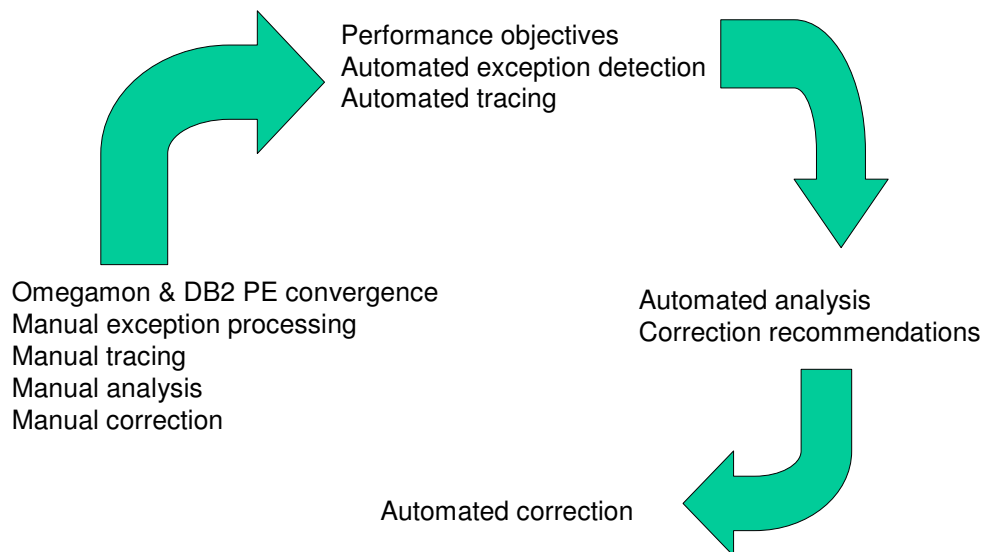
Omegamon & DB2 PE convergence
Manual exception processing
Manual tracing
Manual analysis
Manual correction

Performance objectives
Automated exception detection
Automated tracing

Automated analysis
Correction recommendations

Automated correction